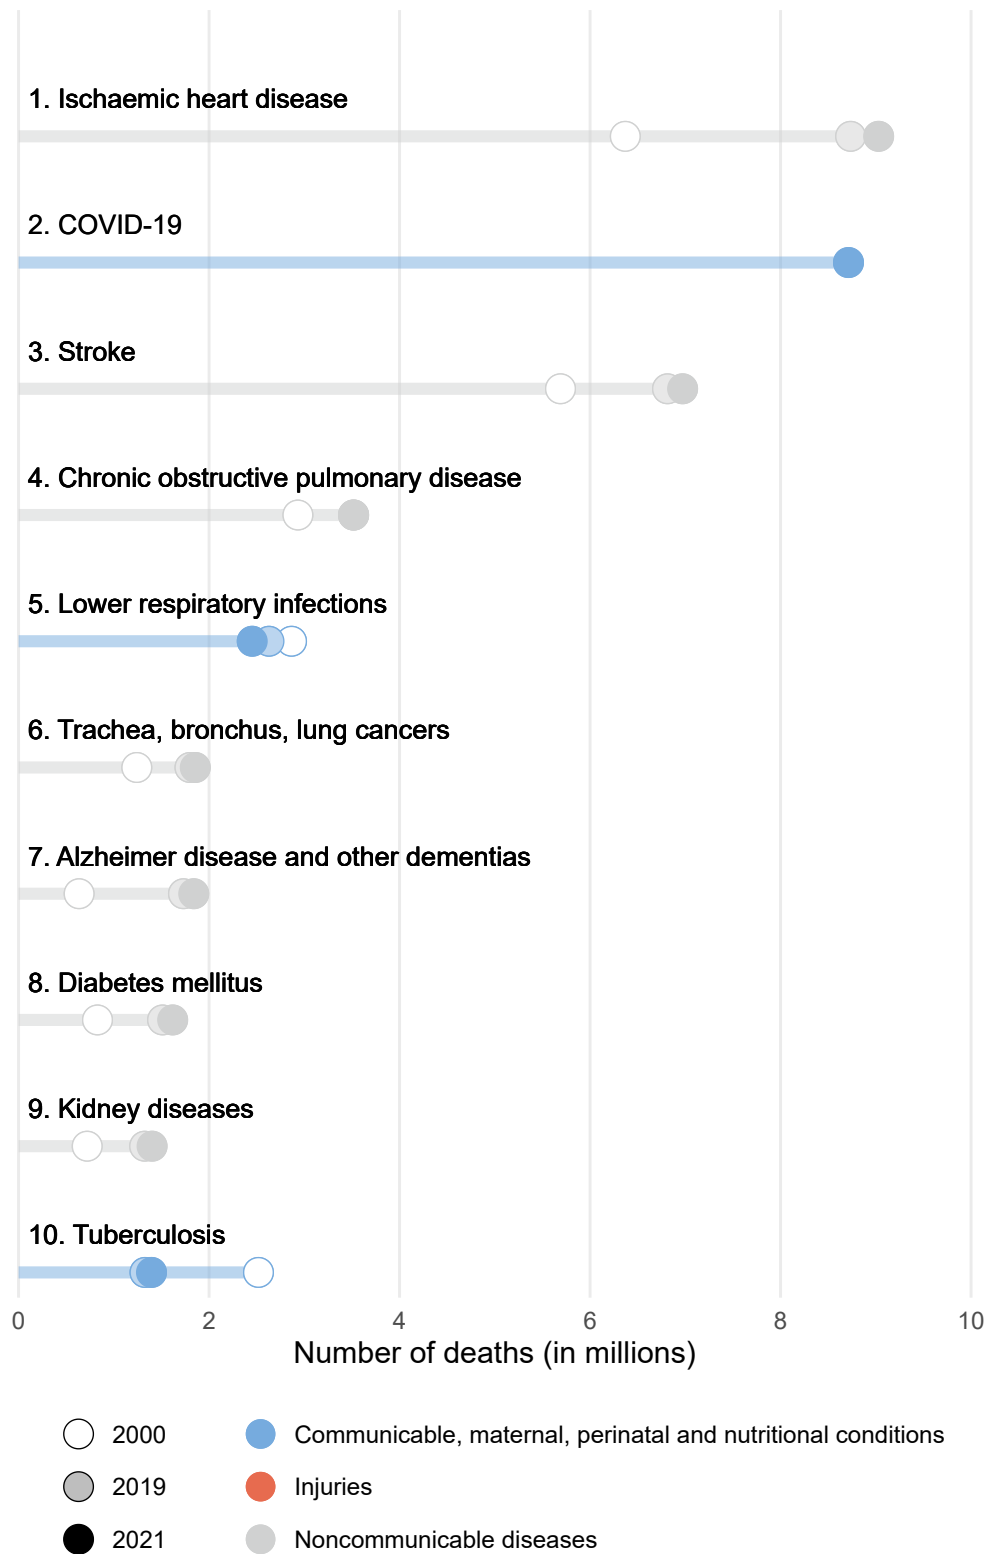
1. Ischaemic heart disease

2. COVID-19

3. Stroke

4. Chronic obstructive pulmonary disease

5. Lower respiratory infections

6. Trachea, bronchus, lung cancers

7. Alzheimer disease and other dementias

8. Diabetes mellitus

9. Kidney diseases

10. Tuberculosis

0 2 4 6 8 10

Number of deaths (in millions)

2000
2019
2021

Communicable, maternal, perinatal and nutritional conditions
Injuries
Noncommunicable diseases